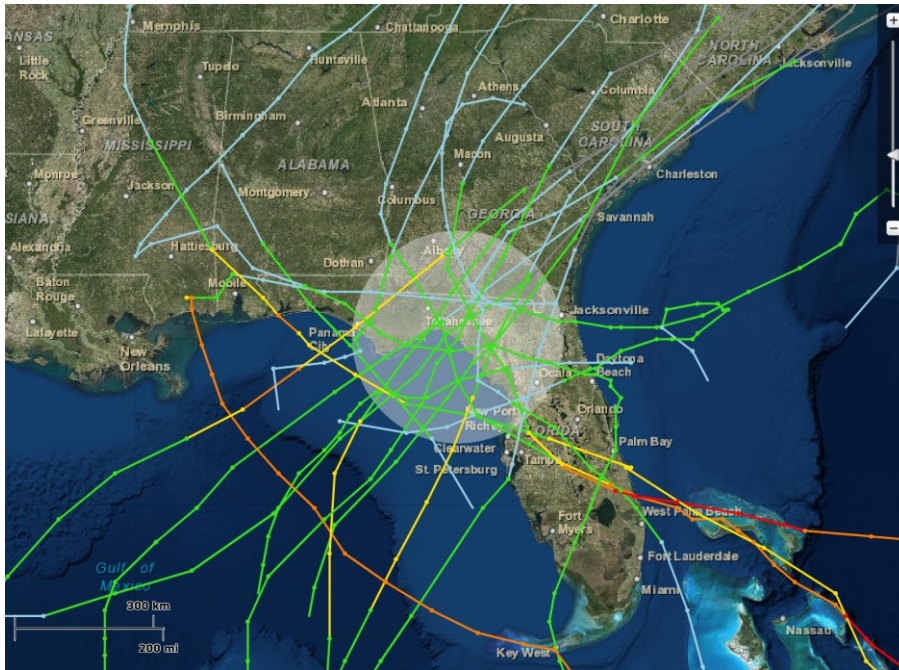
Memphis
Chattanooga
Charlotte
ANSAS
Little Rock
Tupelo
Huntsville
NORTH CAROLINA
Jacksonville
Athens
Columbia
Atlanta
Birmingham
Greenville
Augusta
SOUTH CAROLINA
MISSISSIPPI
Macon
ALABAMA
Charleston
Monroe
Jackson
Montgomery
Columbus
GEORGIA
Savannah
SIANA
Alexandria
Hattiesburg
Dothan
Albany
Baton Rouge
Mobile
Jacksonville
Lafayette
Panama City
Tallahassee
New Orleans
Daytona Beach
Ocala
Orlando
New Port Richey
FLORIDA
Palm Bay
Clearwater
Tampa
St. Petersburg
Fort Myers
West Palm Beach
Fort Lauderdale
Gulf of Mexico
Miami
300 km
200 mi
Nassau
Key West
+
-